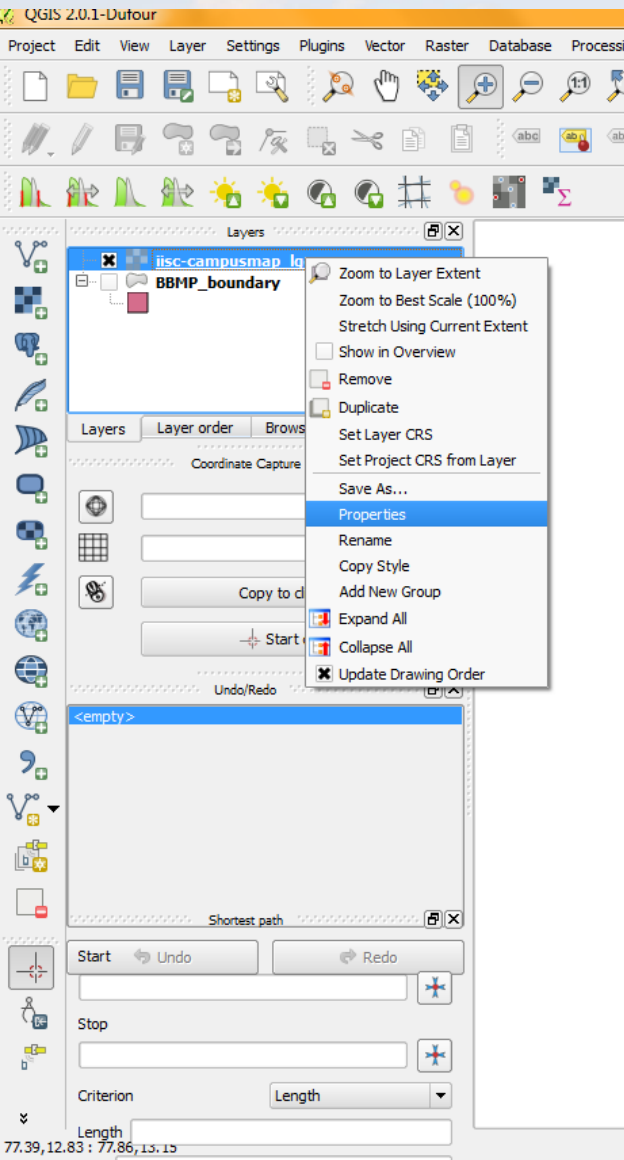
QGIS 2.0.1-Dufour

Project Edit View Layer Settings Plugins Vector Raster Database Processi

Layers

jisc-campusmap_lg

BBMP_boundary

Layers Layer order Brows

Coordinate Capture

Copy to cl

Start

Undo/Redo

<empty>

Shortest path

Start Undo Redo

Stop

Criterion Length

Length

77.39,12.83 : 77.86,13.15

Zoom to Layer Extent
Zoom to Best Scale (100%)
Stretch Using Current Extent
Show in Overview
Remove
Duplicate
Set Layer CRS
Set Project CRS from Layer
Save As...
Properties
Rename
Copy Style
Add New Group
Expand All
Collapse All
Update Drawing Order